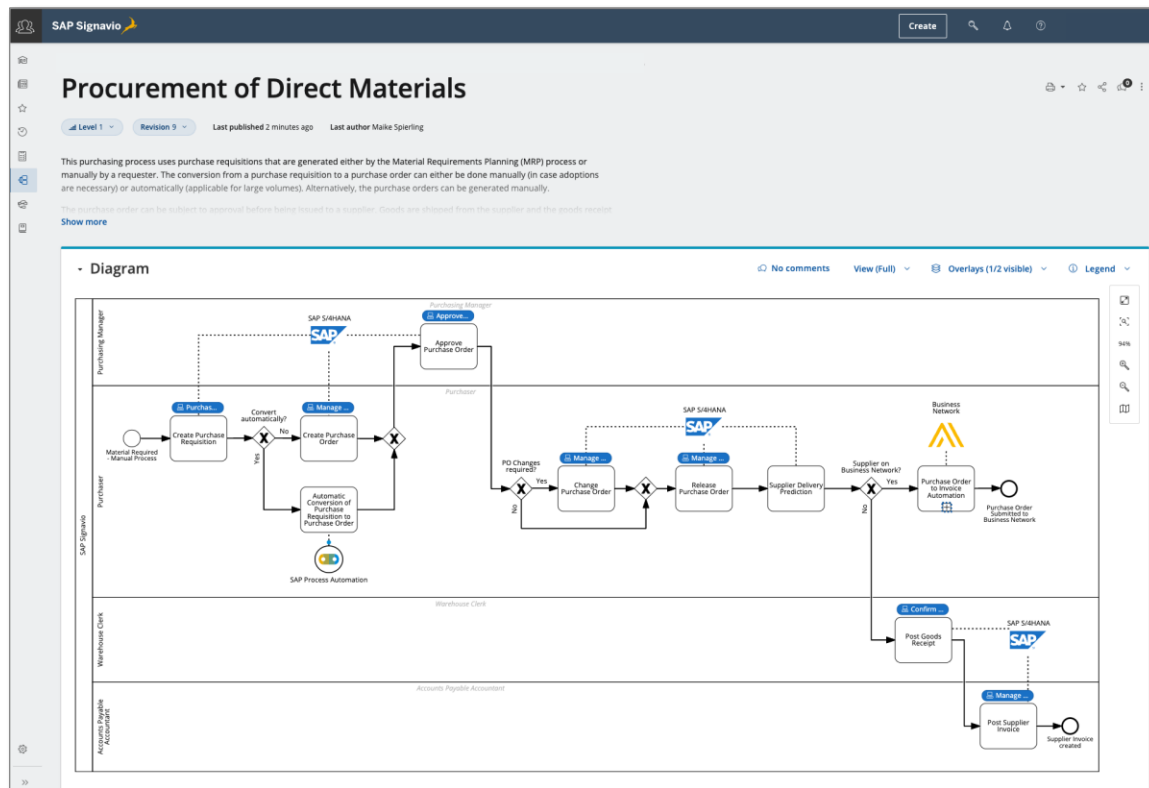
SAP Signavio

Create

Procurement of Direct Materials

Level 1 Revision 9 Last published 2 minutes ago Last author Maike Spierling

This purchasing process uses purchase requisitions that are generated either by the Material Requirements Planning (MRP) process or manually by a requester. The conversion from a purchase requisition to a purchase order can either be done manually (in case adoptions are necessary) or automatically (applicable for large volumes). Alternatively, the purchase orders can be generated manually.

The purchase order can be subject to approval before being issued to a supplier. Goods are shipped from the supplier and the goods receipt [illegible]

Show more

Diagram

No comments View (Full) Overlays (1/2 visible) Legend

94%

SAP Signavio

Purchasing Manager

Purchasing Manager

SAP S/4HANA

Approve...

Approve Purchase Order

Purchaser

Purchaser

Purchas...

Create Purchase Requisition

Material Required - Manual Process

Convert automatically?

No

Yes

Manage ...

Create Purchase Order

Automatic Conversion of Purchase Requisition to Purchase Order

SAP Process Automation

SAP S/4HANA

PO Changes required?

Yes

No

Manage ...

Change Purchase Order

Manage ...

Release Purchase Order

Supplier Delivery Prediction

Business Network

Supplier on Business Network?

Yes

No

Purchase Order to Invoice Automation

Purchase Order Submitted to Business Network

Warehouse Clerk

Warehouse Clerk

Confirm ...

Post Goods Receipt

SAP S/4HANA

Accounts Payable Accountant

Accounts Payable Accountant

Manage ...

Post Supplier Invoice

Supplier Invoice created